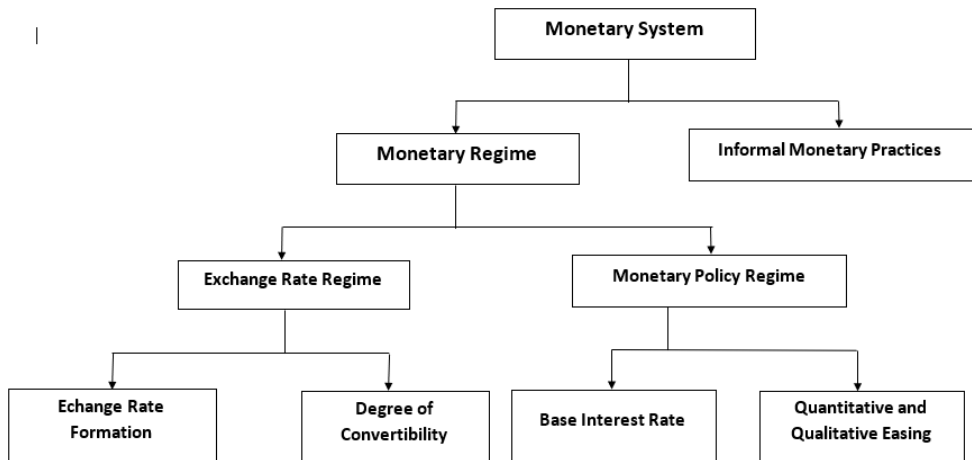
Monetary System

Monetary Regime

Informal Monetary Practices

Exchange Rate Regime

Monetary Policy Regime

Echange Rate Formation

Degree of Convertibility

Base Interest Rate

Quantitative and Qualitative Easing